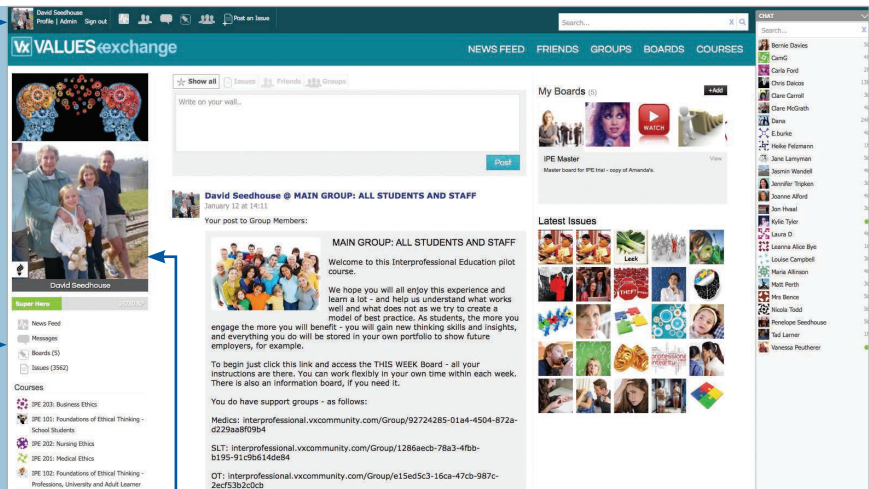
David Seedhouse
Profile | Admin Sign out

Post an Issue

Search...

CHAT

Search...

VALUES exchange

NEWS FEED FRIENDS GROUPS BOARDS COURSES

Show all Issues Friends Groups

Write on your wall...

Post

David Seedhouse @ MAIN GROUP: ALL STUDENTS AND STAFF
January 12 at 14:11

Your post to Group Members:

MAIN GROUP: ALL STUDENTS AND STAFF

Welcome to this Interprofessional Education pilot course.

We hope you will all enjoy this experience and learn a lot - and help us understand what works well and what does not as we try to create a model of best practice. As students, the more you engage the more you will benefit - you will gain new thinking skills and insights, and everything you do will be stored in your own portfolio to show future employers, for example.

To begin just click this link and access the THIS WEEK Board - all your instructions are there. You can work flexibly in your own time within each week. There is also an information board, if you need it.

You do have support groups - as follows:

Medics: interprofessional.vxcommunity.com/Group/92724285-01a4-4504-872a-d229aa8f09b4

SLT: interprofessional.vxcommunity.com/Group/1286aecb-78a3-4fbb-b195-91c9b614de84

OT: interprofessional.vxcommunity.com/Group/e15ed5c3-16ca-47cb-987c-2ecf53b2c0cb

David Seedhouse

Super Hero

News Feed
Messages
Boards (5)
Issues (3562)

Courses

IPE 203: Business Ethics
IPE 101: Foundations of Ethical Thinking - School Students
IPE 202: Nursing Ethics
IPE 201: Medical Ethics
IPE 102: Foundations of Ethical Thinking - Professions, University and Adult Learner

My Boards (5)

+Add

WATCH

IPE Master
View
Master board for IPE trial - copy of Amanda's.

Latest Issues

Leek

Bernie Davies
CamG
Carla Ford
Chris Daicos
Clare Carroll
Clare McGrath
Dana
E.burke
Heike Felzmann
Jane Lamyman
Jasmin Wandell
Jennifer Tripken
Joanne Alford
Jon Hvaal
Kylie Tyler
Laura D
Leanna Alice Bye
Louise Campbell
Maria Allinson
Matt Perth
Mrs Bence
Nicola Todd
Penelope Seedhouse
Tad Larner
Vanessa Peutherer